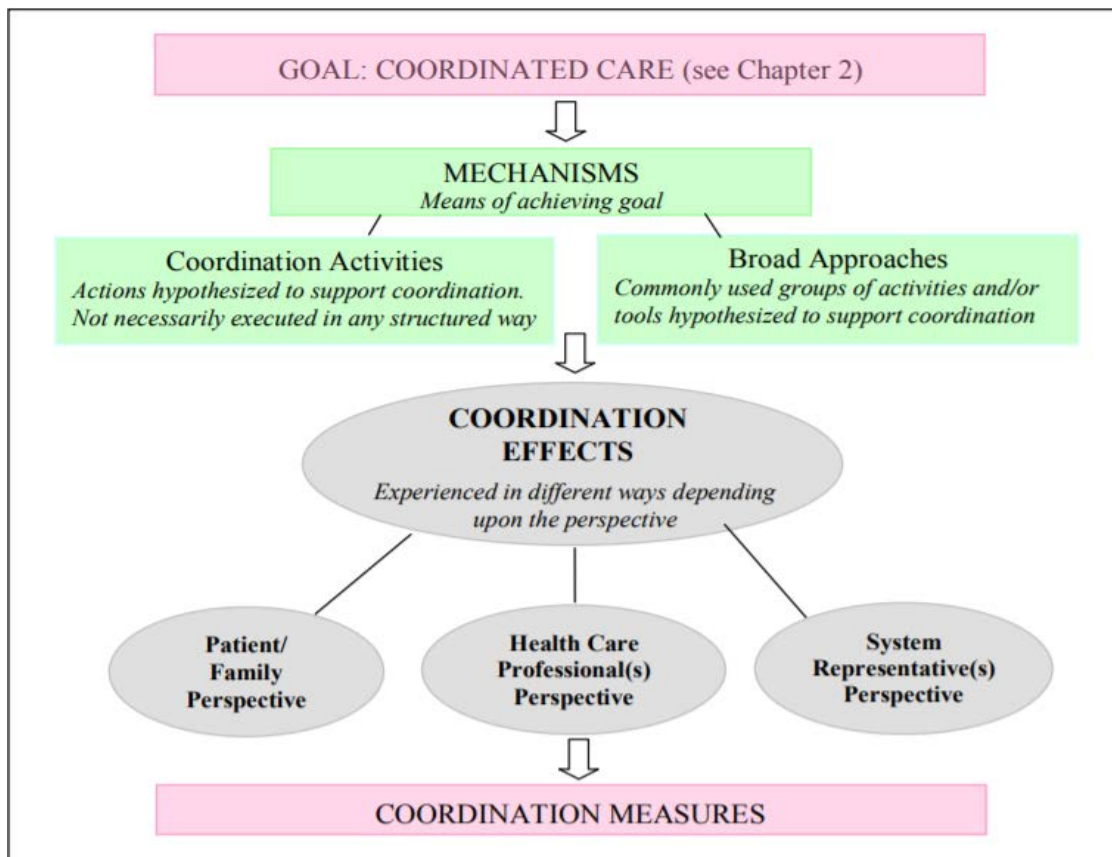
GOAL: COORDINATED CARE (see Chapter 2)

MECHANISMS
Means of achieving goal

Coordination Activities
Actions hypothesized to support coordination. Not necessarily executed in any structured way

Broad Approaches
Commonly used groups of activities and/or tools hypothesized to support coordination

COORDINATION EFFECTS
Experienced in different ways depending upon the perspective

Patient/ Family Perspective

Health Care Professional(s) Perspective

System Representative(s) Perspective

COORDINATION MEASURES